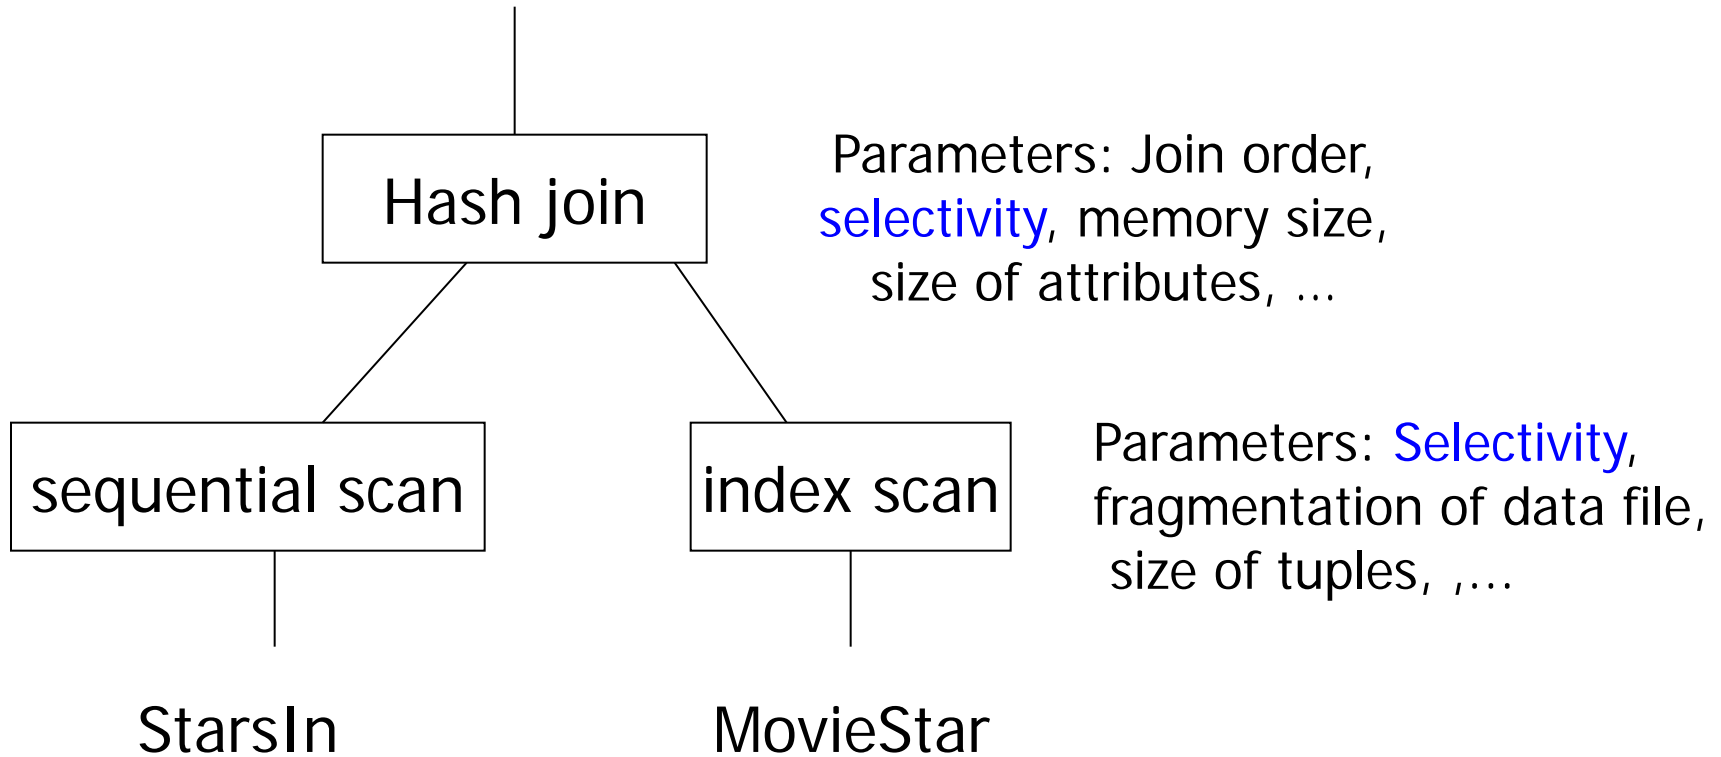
Hash join

Parameters: Join order, selectivity, memory size, size of attributes, ...

sequential scan

index scan

Parameters: Selectivity, fragmentation of data file, size of tuples, ,...

StarsIn

MovieStar